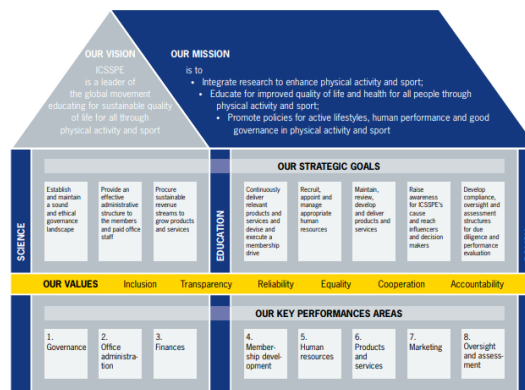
OUR VISION

ICSSPE is a leader of the global movement educating for sustainable quality of life for all through physical activity and sport

OUR MISSION

is to

• Integrate research to enhance physical activity and sport;

• Educate for improved quality of life and health for all people through physical activity and sport;

• Promote policies for active lifestyles, human performance and good governance in physical activity and sport

SCIENCE

EDUCATION

OUR STRATEGIC GOALS

Establish and maintain a sound and ethical governance landscape

Provide an effective administrative structure to the members and paid office staff

Procure sustainable revenue streams to grow products and services

Continuously deliver relevant products and services and devise and execute a membership drive

Recruit, appoint and manage appropriate human resources

Maintain, review, develop and deliver products and services

Raise awareness for ICSSPE's cause and reach influencers and decision makers

Develop compliance, oversight and assessment structures for due diligence and performance evaluation

OUR VALUES Inclusion Transparency Reliability Equality Cooperation Accountability

OUR KEY PERFORMANCES AREAS

1. Governance

2. Office administration

3. Finances

4. Membership development

5. Human resources

6. Products and services

7. Marketing

8. Oversight and assessment